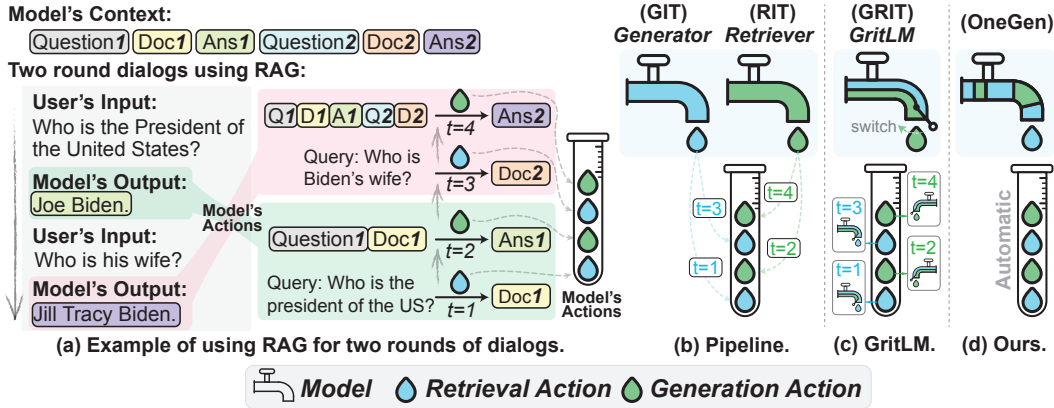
Model's Context:

Question1 Doc1 Ans1 Question2 Doc2 Ans2

Two round dialogs using RAG:

User's Input:
Who is the President of the United States?

Model's Output:
Joe Biden.

User's Input:
Who is his wife?

Model's Output:
Jill Tracy Biden.

Model's Actions

Q1 D1 A1 Q2 D2 $t=4$ Ans2

Query: Who is Biden's wife? $t=3$ Doc2

Question1 Doc1 $t=2$ Ans1

Query: Who is the president of the US? $t=1$ Doc1

Model's Actions

(GIT) Generator

(RIT) Retriever

$t=3$ $t=4$ $t=2$ $t=1$

(GRIT) GritLM

switch

$t=3$ $t=4$ $t=1$ $t=2$

(OneGen)

Automatic

(a) Example of using RAG for two rounds of dialogs.

(b) Pipeline.

(c) GritLM.

(d) Ours.

Model Retrieval Action Generation Action